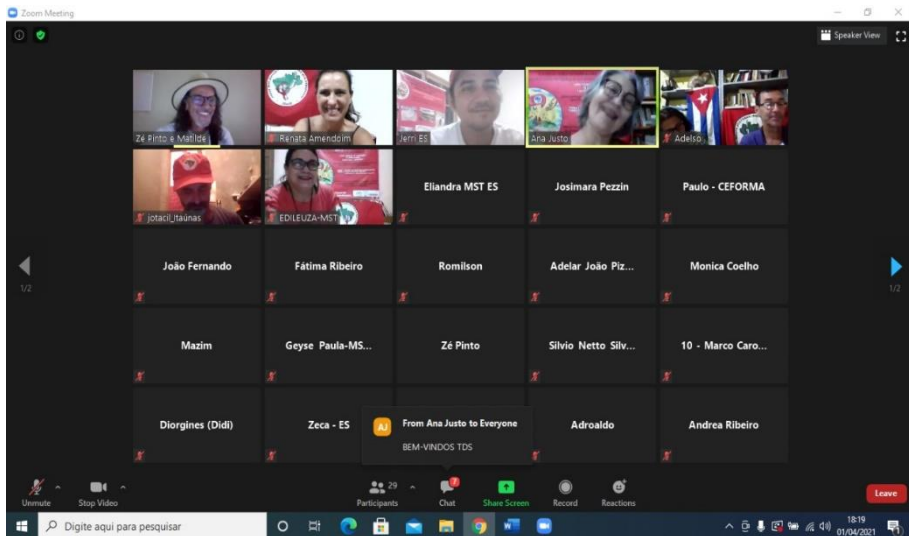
Zoom Meeting

Speaker View

Zé Pinto e Matilde
Renata Amendoim
Jerri ES
Ana Justo
Adelso

jotacil_Itaúnas
EDILEUZA-MST
Eliandra MST ES
Josimara Pezzin
Paulo - CEFORMA

1/2
João Fernando
Fátima Ribeiro
Romilson
Adelar João Piz...
Monica Coelho
1/2

Mazim
Geyse Paula-MS...
Zé Pinto
Silvio Netto Silv...
10 - Marco Caro...

Diorgines (Didi)
Zeca - ES
Adroaldo
Andrea Ribeiro

AJ From Ana Justo to Everyone
BEM-VINDOS TDS

Unmute
Stop Video
29
Participants
7
Chat
Share Screen
Record
Reactions
Leave

Digite aqui para pesquisar
18:19
01/04/2021